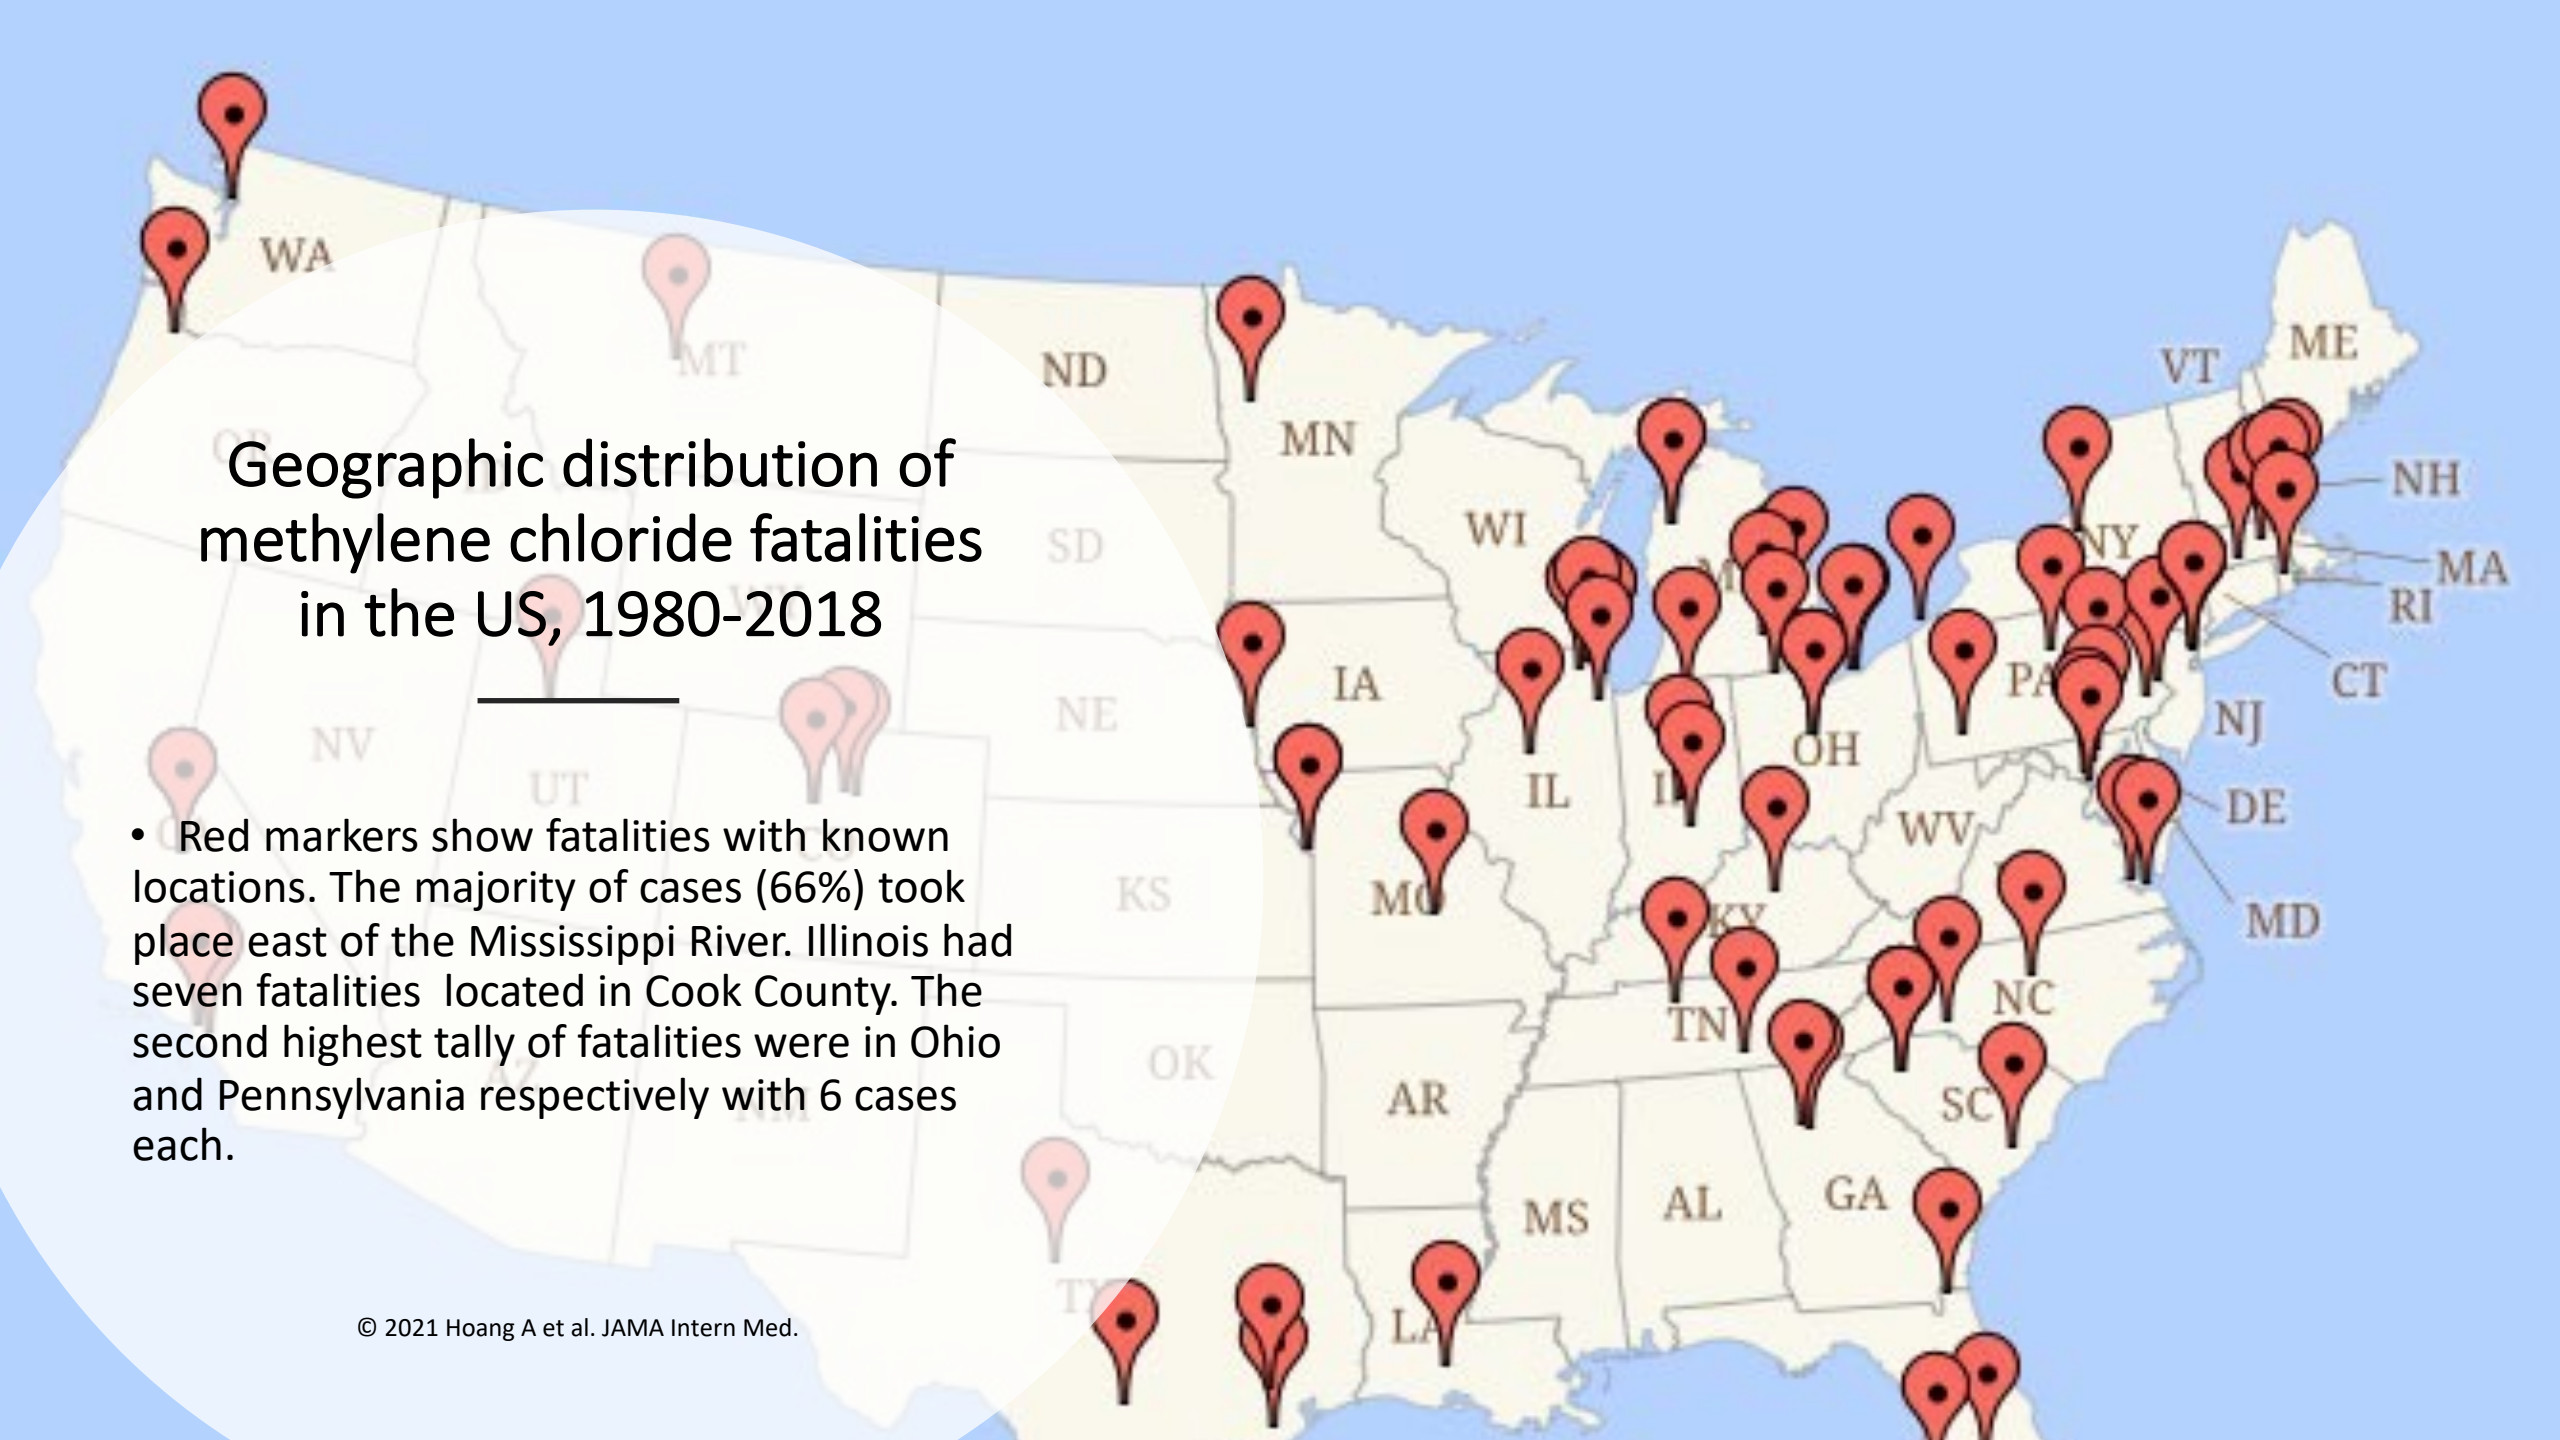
Geographic distribution of methylene chloride fatalities in the US, 1980-2018

• Red markers show fatalities with known locations. The majority of cases (66%) took place east of the Mississippi River. Illinois had seven fatalities located in Cook County. The second highest tally of fatalities were in Ohio and Pennsylvania respectively with 6 cases each.

© 2021 Hoang A et al. JAMA Intern Med.

WA
MT
ND
MN
SD
WI
NE
IA
NV
UT
KS
MO
IL
OH
WV
KY
TN
OK
AR
MS
AL
GA
SC
NC
LA
TX
PA
NY
VT
ME
NH
MA
RI
CT
NJ
DE
MD